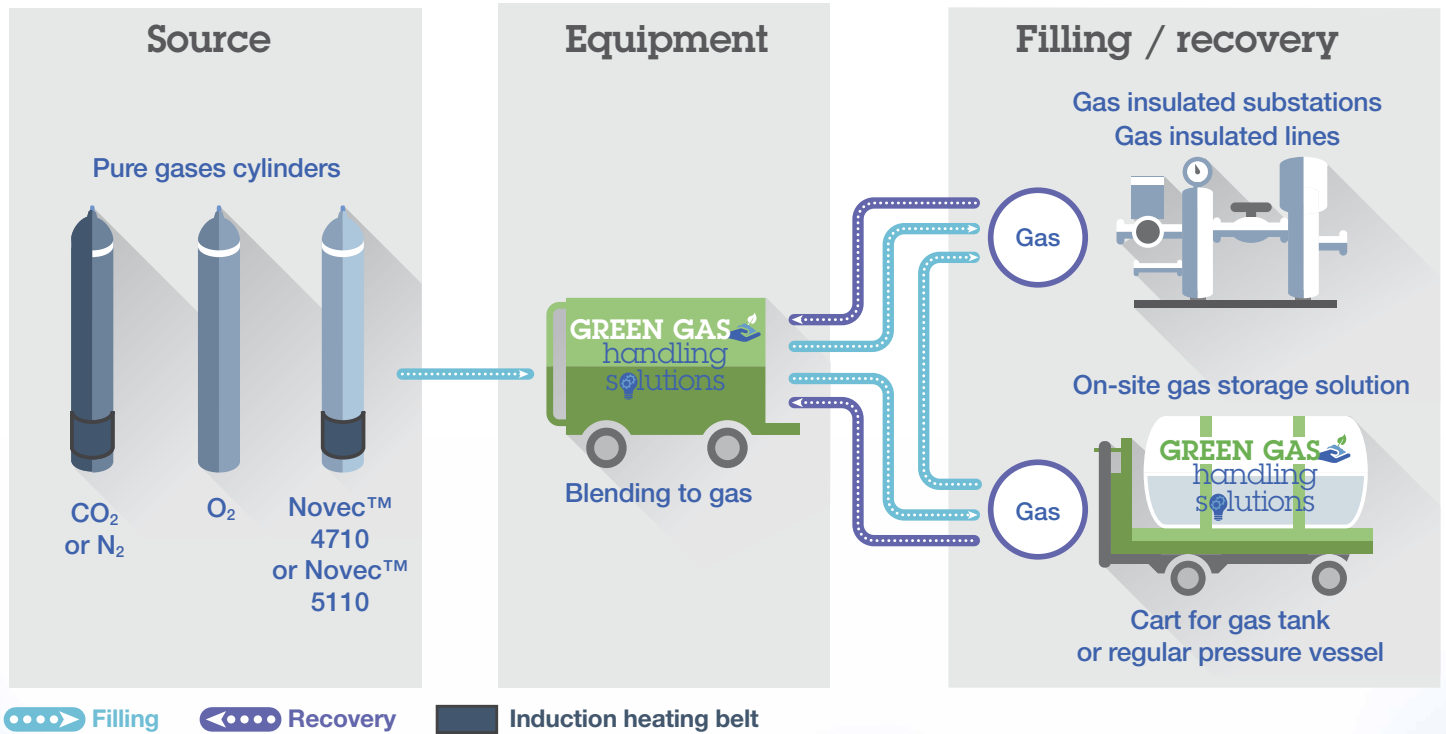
Source

Pure gases cylinders

$CO_2$ or $N_2$

$O_2$

Novec™ 4710 or Novec™ 5110

Equipment

GREEN GAS handling solutions

Blending to gas

Filling / recovery

Gas insulated substations
Gas insulated lines

Gas

On-site gas storage solution

GREEN GAS handling solutions

Gas

Cart for gas tank or regular pressure vessel

Filling Recovery Induction heating belt